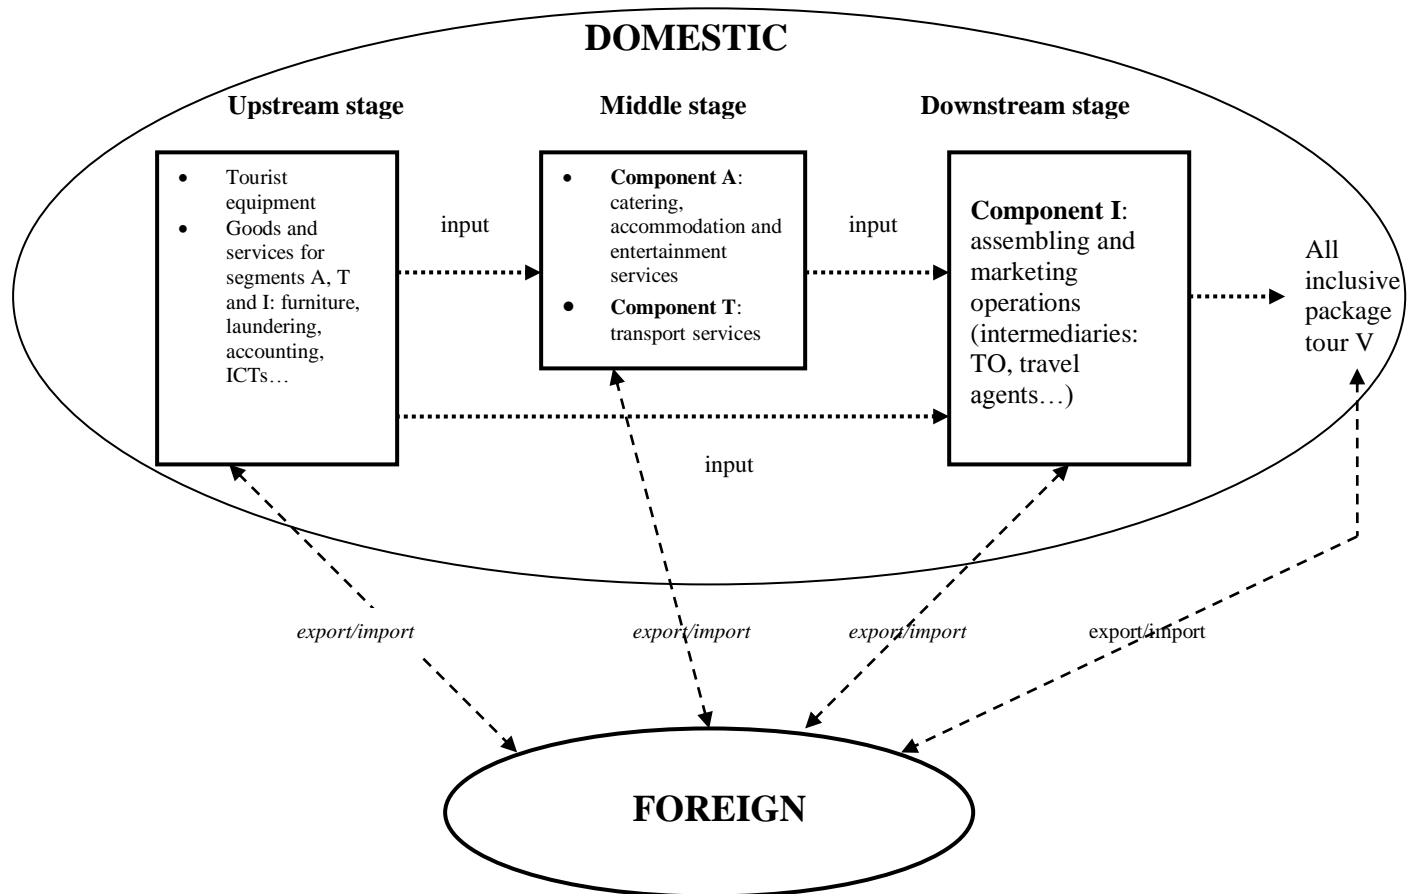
DOMESTIC

Upstream stage

Middle stage

Downstream stage

- Tourist equipment
- Goods and services for segments A, T and I: furniture, laundering, accounting, ICTs…

input

- **Component A**: catering, accommodation and entertainment services
- **Component T**: transport services

input

**Component I**: assembling and marketing operations (intermediaries: TO, travel agents…)

All inclusive package tour V

input

*export/import*

*export/import*

*export/import*

export/import

FOREIGN